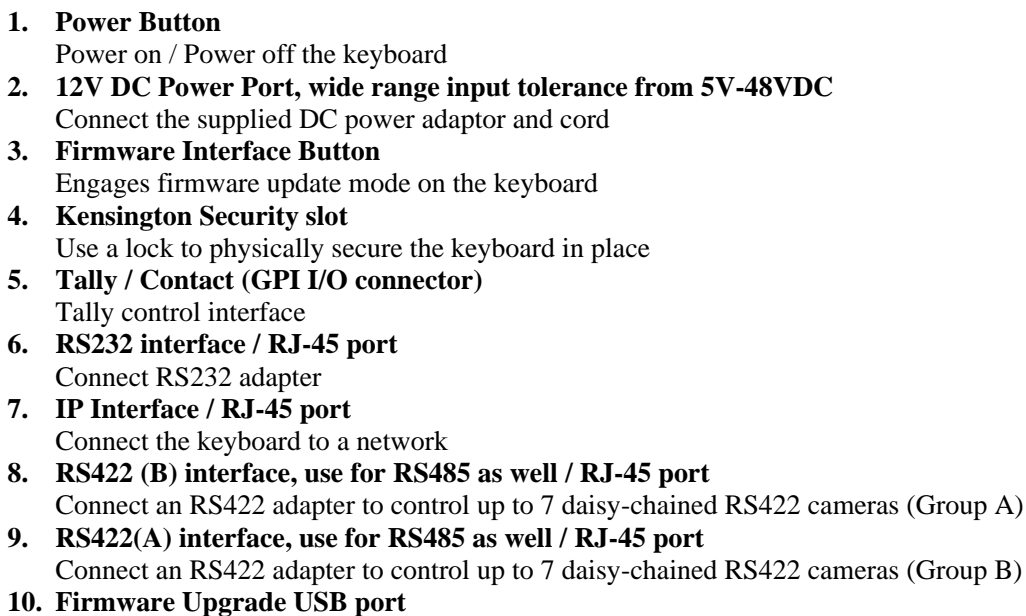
1. **Power Button**
Power on / Power off the keyboard
2. **12V DC Power Port, wide range input tolerance from 5V-48VDC**
Connect the supplied DC power adaptor and cord
3. **Firmware Interface Button**
Engages firmware update mode on the keyboard
4. **Kensington Security slot**
Use a lock to physically secure the keyboard in place
5. **Tally / Contact (GPI I/O connector)**
Tally control interface
6. **RS232 interface / RJ-45 port**
Connect RS232 adapter
7. **IP Interface / RJ-45 port**
Connect the keyboard to a network
8. **RS422 (B) interface, use for RS485 as well / RJ-45 port**
Connect an RS422 adapter to control up to 7 daisy-chained RS422 cameras (Group A)
9. **RS422(A) interface, use for RS485 as well / RJ-45 port**
Connect an RS422 adapter to control up to 7 daisy-chained RS422 cameras (Group B)
10. **Firmware Upgrade USB port**